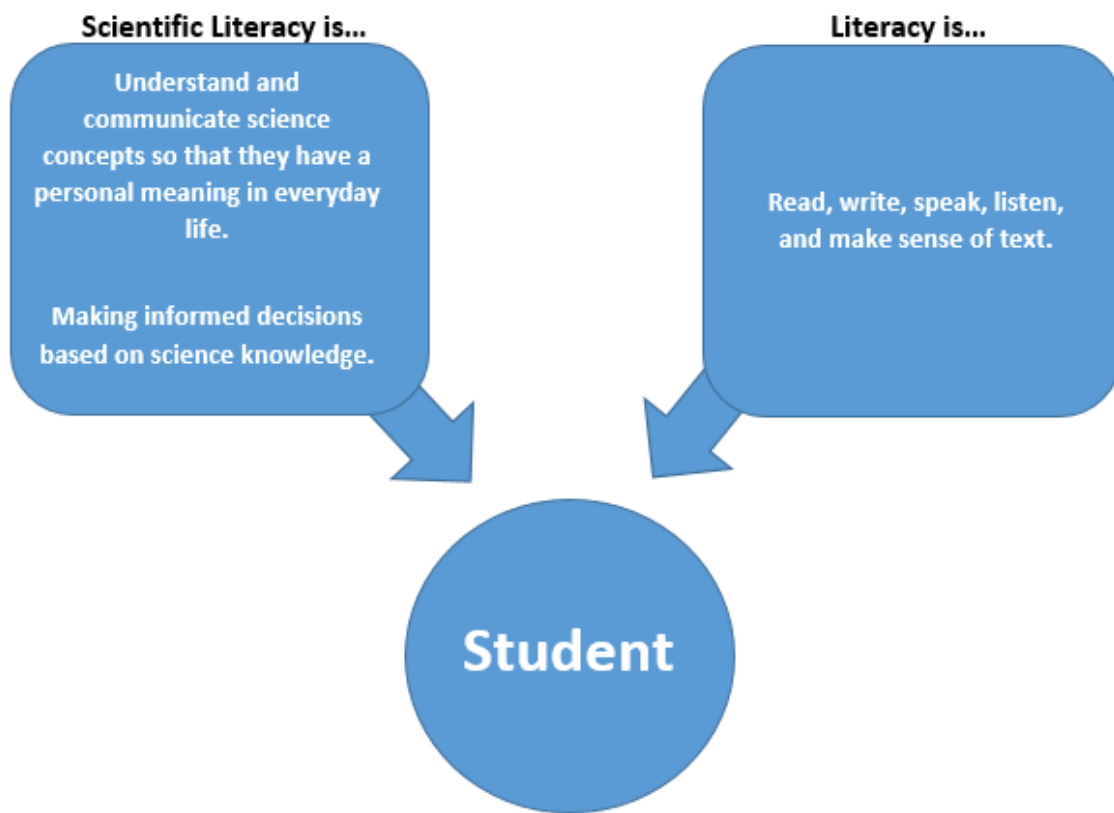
Scientific Literacy is...

Understand and communicate science concepts so that they have a personal meaning in everyday life.

Making informed decisions based on science knowledge.

Literacy is...

Read, write, speak, listen, and make sense of text.

Student